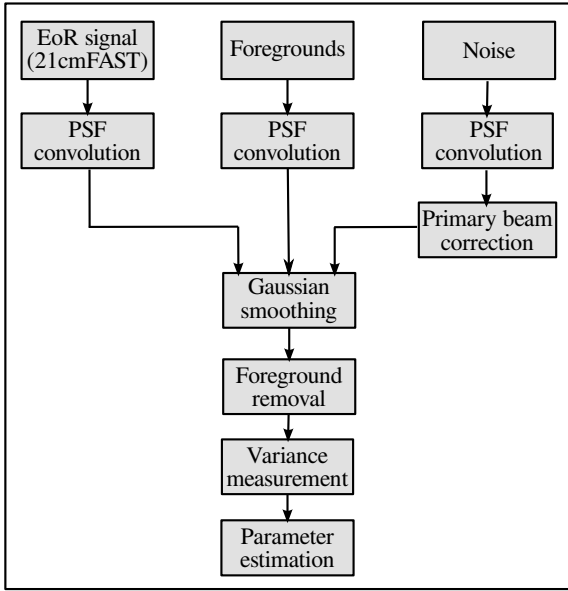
EoR signal (21cmFAST)

Foregrounds

Noise

PSF convolution

PSF convolution

PSF convolution

Primary beam correction

Gaussian smoothing

Foreground removal

Variance measurement

Parameter estimation